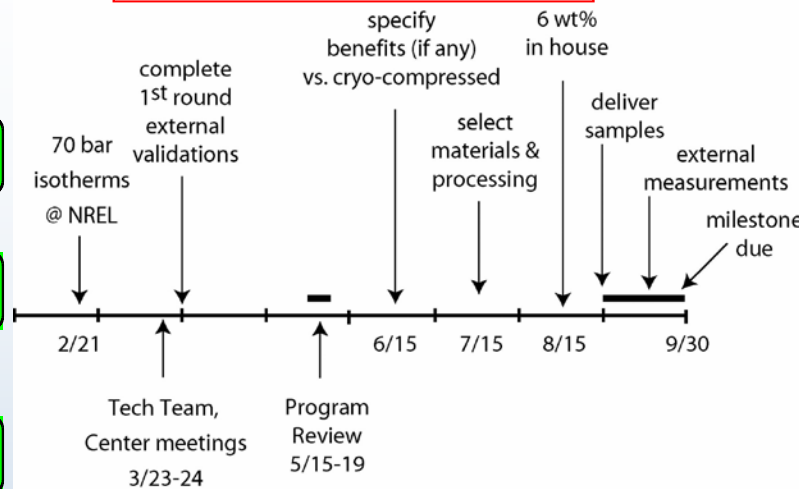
specify benefits (if any) vs. cryo-compressed

6 wt% in house

complete 1$^{st}$ round external validations

70 bar isotherms @ NREL

select materials & processing

deliver samples

external measurements

milestone due

2/21

6/15

7/15

8/15

9/30

Tech Team, Center meetings 3/23-24

Program Review 5/15-19